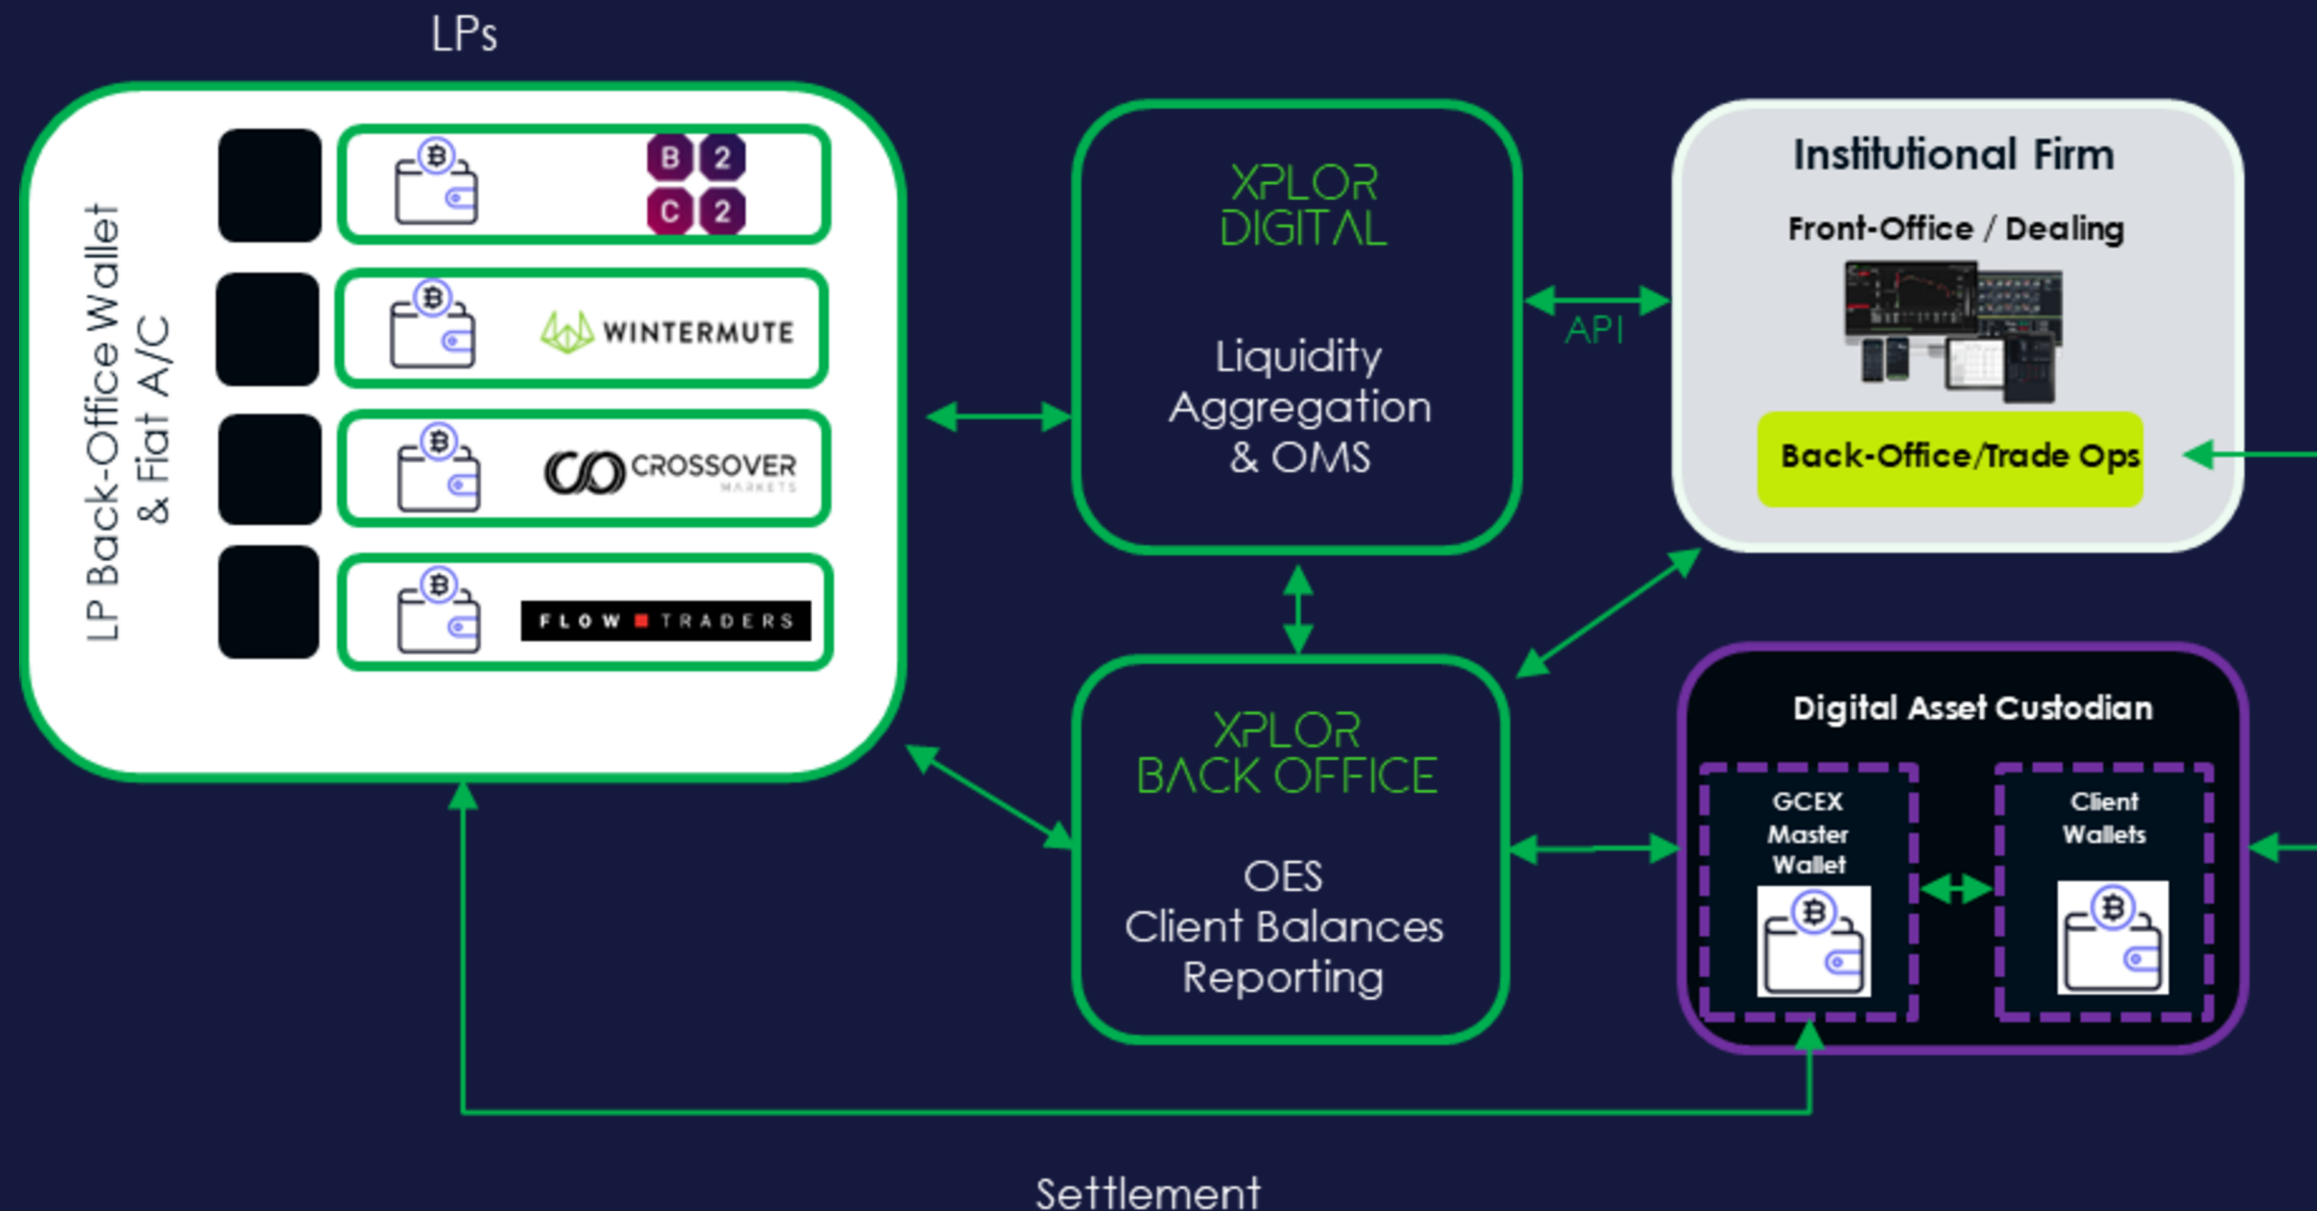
LPs

LP Back-Office Wallet & Fiat A/C

B 2
C 2

WINTERMUTE

CROSSOVER
MARKETS

FLOW TRADERS

XPLOR
DIGITAL

Liquidity
Aggregation
& OMS

API

Institutional Firm

Front-Office / Dealing

Back-Office/Trade Ops

XPLOR
BACK OFFICE

OES
Client Balances
Reporting

Digital Asset Custodian

GCEX
Master
Wallet

Client
Wallets

Settlement